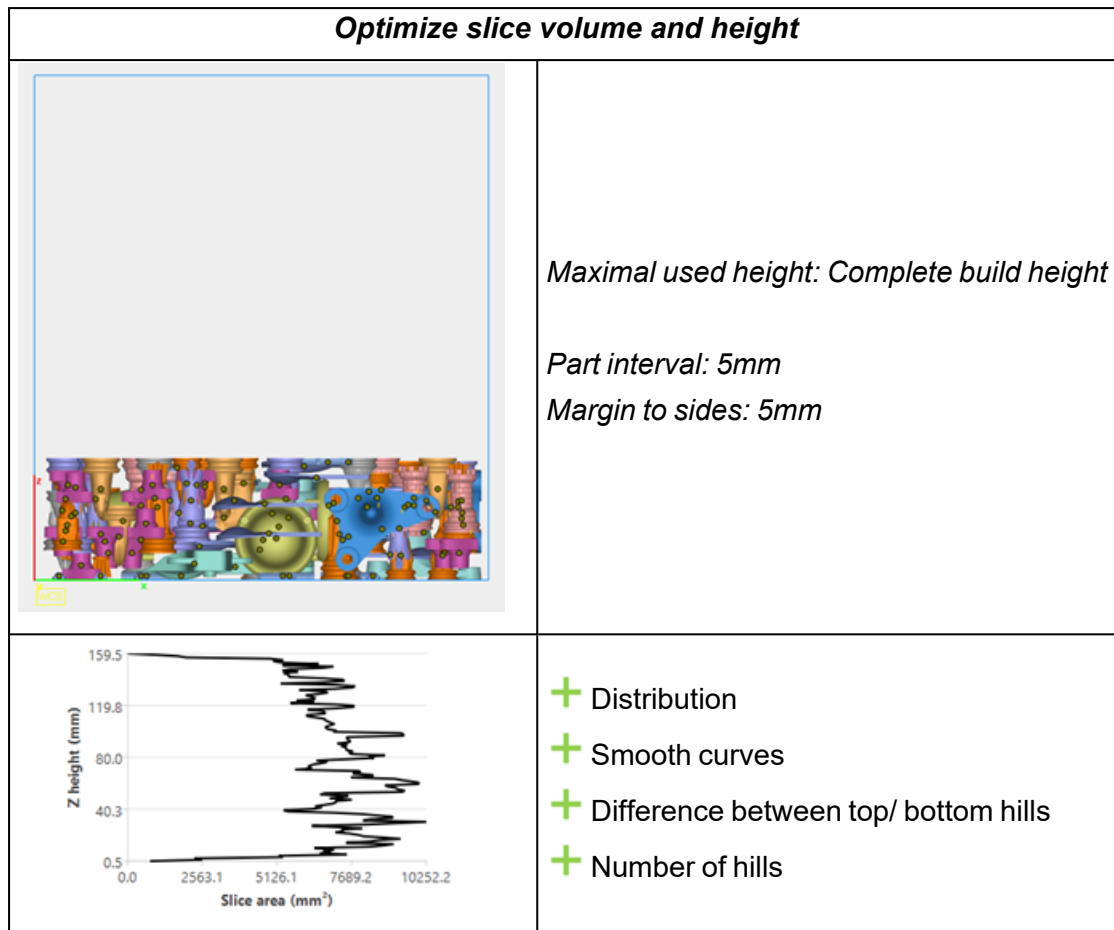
Optimize slice volume and height

| | |
|---|---|
| z<br>x<br>MCS | Maximal used height: Complete build height<br><br>Part interval: 5mm<br>Margin to sides: 5mm |
| 159.5<br>119.8<br>80.0<br>40.3<br>0.5<br>Z height (mm)<br>0.0 2563.1 5126.1 7689.2 10252.2<br>Slice area (mm$^2$) | + Distribution<br>+ Smooth curves<br>+ Difference between top/ bottom hills<br>+ Number of hills |